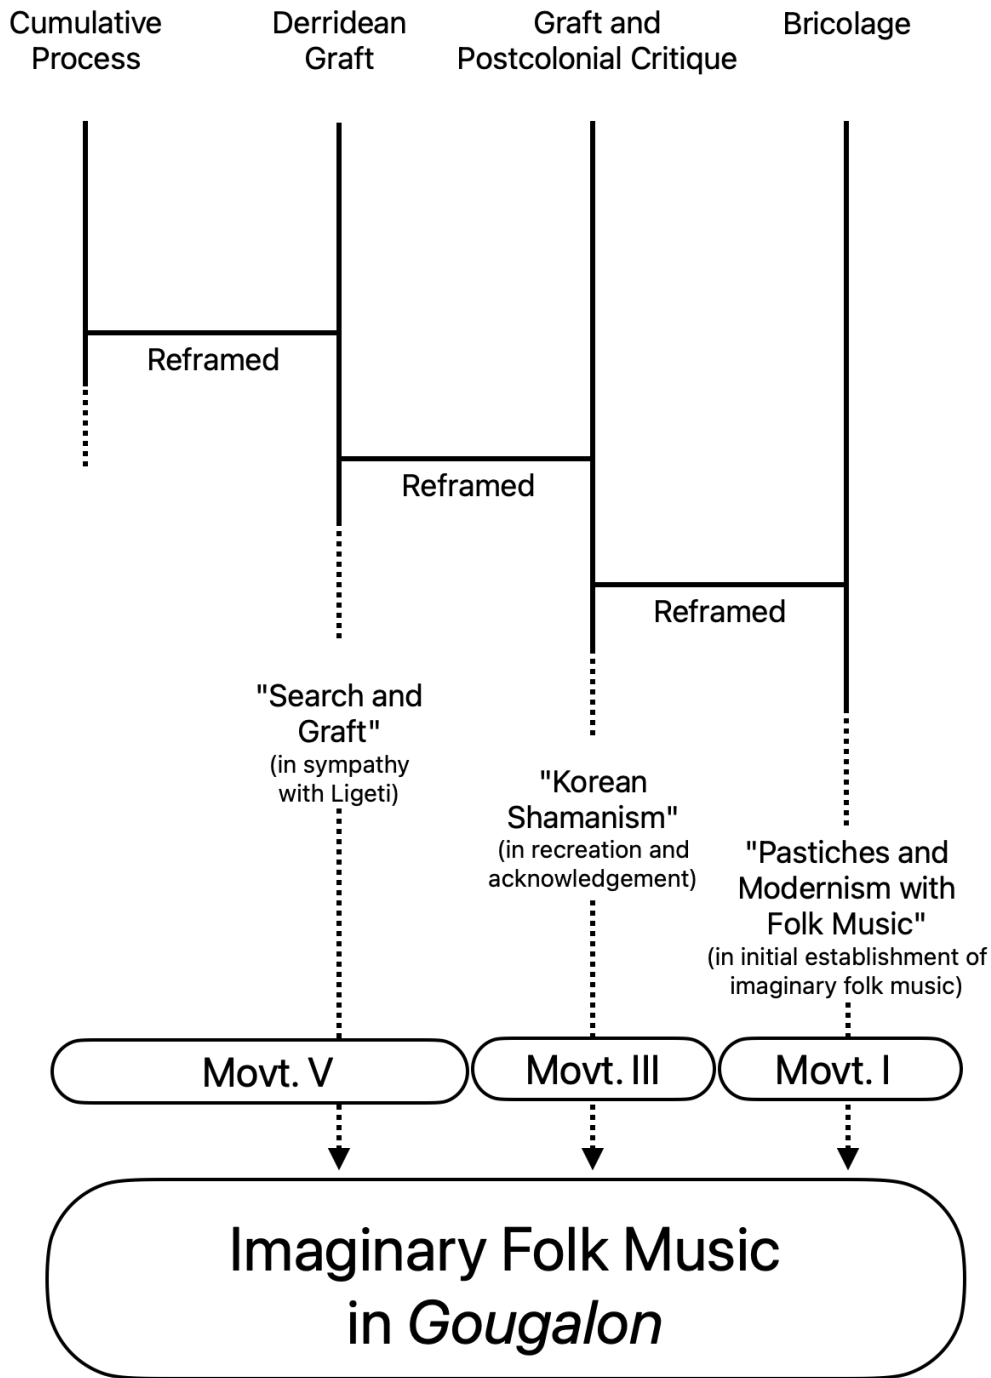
Cumulative Process

Derridean Graft

Graft and Postcolonial Critique

Bricolage

Reframed

Reframed

Reframed

"Search and Graft"
(in sympathy with Ligeti)

"Korean Shamanism"
(in recreation and acknowledgement)

"Pastiches and Modernism with Folk Music"
(in initial establishment of imaginary folk music)

Movt. V

Movt. III

Movt. I

Imaginary Folk Music in *Gougalon*